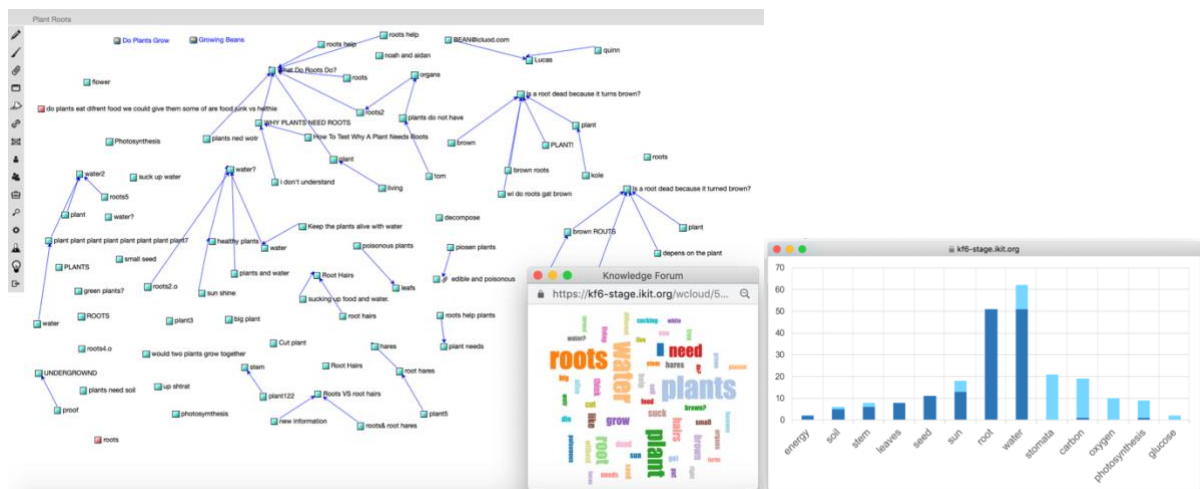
Plant Roots

Do Plants Grow
Growing Beans
roots help
roots help
BEAN@icloud.com
quinn
noah and aidan
Lucas
What Do Roots Do?
roots
organs
flower
do plants eat difrent food we could give them some of are food junk vs helthie
roots2
plants do not have
Is a root dead because it turns brown?
plants ned wotr
WHY PLANTS NEED ROOTS
How To Test Why A Plant Needs Roots
brown
plant
PLANT!
Photosynthesis
plant
roots
water2
suck up water
i don't understand
living
tom
brown roots
kole
roots5
water?
wi do roots gat brown
Is a root dead because it turned brown?
plant
water?
decompose
plant plant plant plant plant plant plant plant?
healthy plants
water
Keep the plants alive with water
brown ROUTS
plant
small seed
poisonous plants
plosen plants
depens on the plant
PLANTS
plants and water
Root Hairs
edible and poisonous
green plants?
roots2.o
sun shine
leafs
sucking up food and water.
ROOTS
plant3
big plant
root hairs
roots help plants
water
Cut plant
hares
plant needs
roots4.o
would two plants grow together
UNDERGROWND
stam
Root Hairs
root hares
plants need soil
up shtrat
plant122
Roots VS root hairs
proof
photosynthesis
plant5
new information
roots& root hares
roots

Knowledge Forum
https://kf6-stage.ikit.org/wcloud/5...
roots water need plants plant grow root hairs

kf6-stage.ikit.org
70
60
50
40
30
20
10
0
energy
soil
stem
leaves
seed
sun
root
water
stomata
carbon
oxygen
photosynthesis
glucose